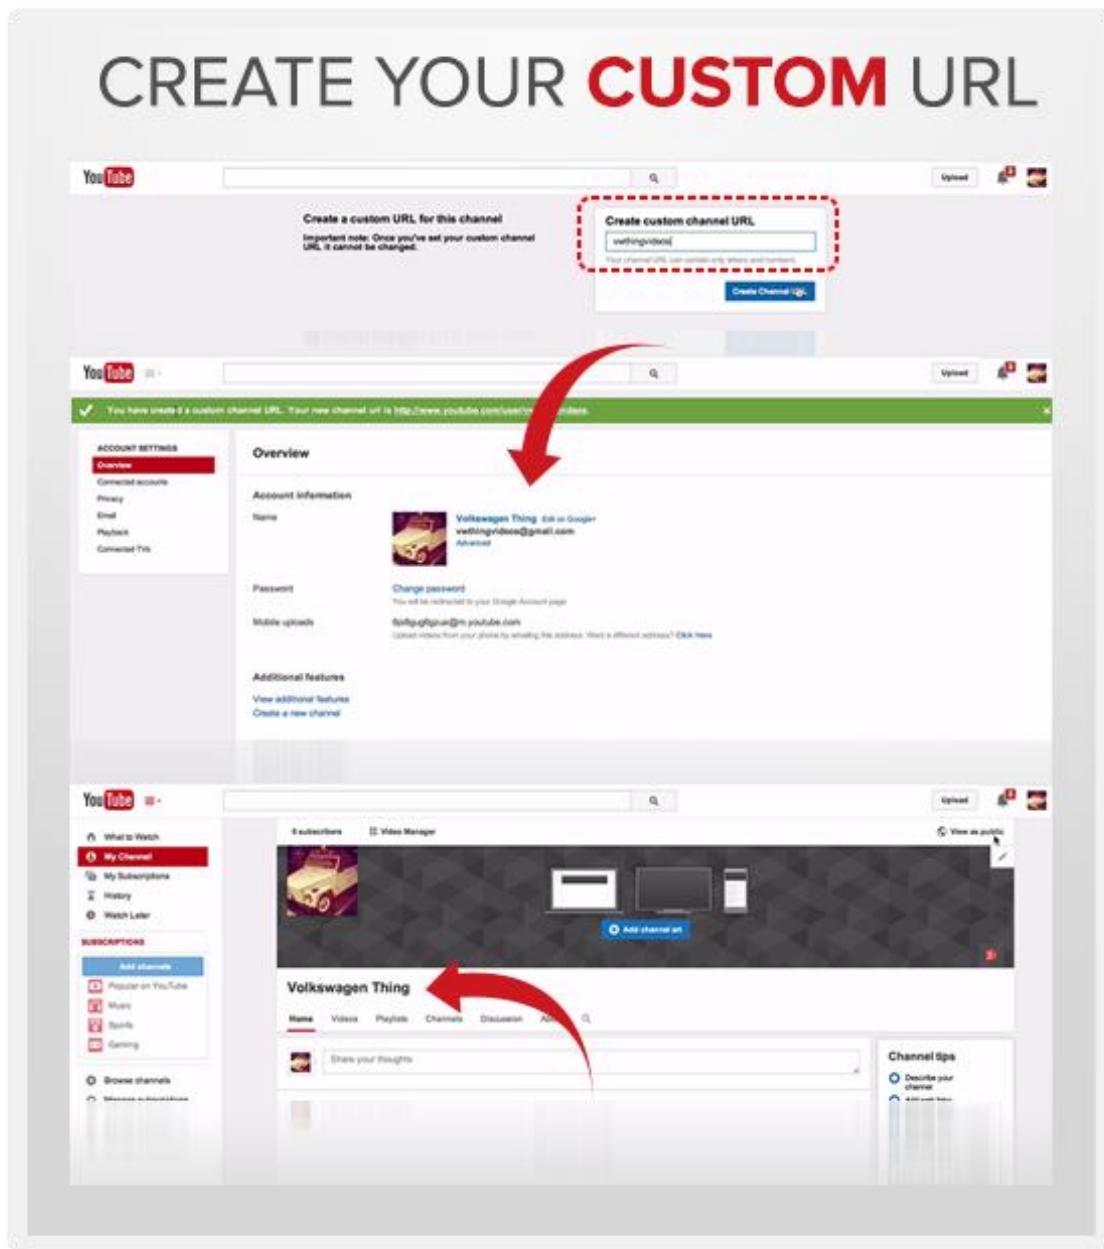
CREATE YOUR CUSTOM URL

YouTube

Upload

Create a custom URL for this channel

Important note: Once you've set your custom channel URL it cannot be changed.

Create custom channel URL

vwthingvideos

Your channel URL can contain only letters and numbers.

Create Channel URL

YouTube

Upload

You have create a custom channel URL. Your new channel url is http://www.youtube.com/user/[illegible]videos

ACCOUNT SETTINGS

Overview

Connected accounts

Privacy

Email

Playback

Connected TVs

Overview

Account information

Name

Volkswagen Thing Edit on Google+

vwthingvideos@gmail.com

Advanced

Password

Change password

You will be redirected to your Google Account page

Mobile uploads

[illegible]@m.youtube.com

Upload videos from your phone by emailing this address. Want a different address? Click here

Additional features

View additional features

Create a new channel

YouTube

Upload

What to Watch

My Channel

My Subscriptions

History

Watch Later

SUBSCRIPTIONS

Add channels

Popular on YouTube

Music

Sports

Gaming

Browse channels

0 subscribers

Video Manager

View as public

Add channel art

Volkswagen Thing

Home

Videos

Playlists

Channels

Discussion

About

Share your thoughts

Channel tips

Describe your channel